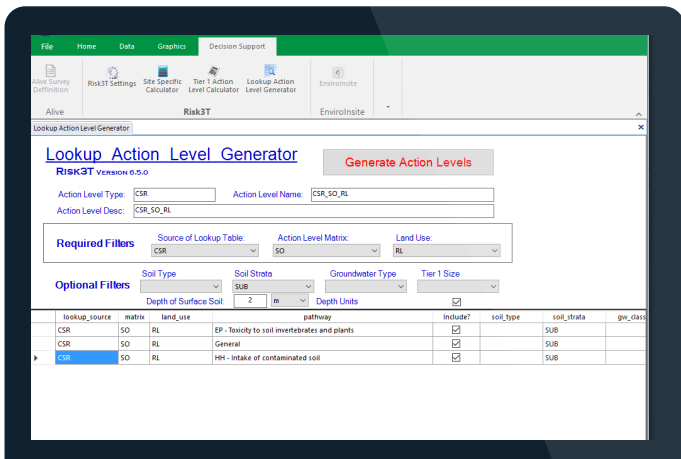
File Home Data Graphics Decision Support

Alive Survey Definition
Alive

Risk3T Settings Site Specific Calculator Tier 1 Action Level Calculator Lookup Action Level Generator
Risk3T

EnviroInsite
EnviroInsite

Lookup Action Level Generator

Lookup Action Level Generator
Risk3T Version 6.5.0

Generate Action Levels

Action Level Type: CSR
Action Level Name: CSR_SO_RL
Action Level Desc: CSR_SO_RL

Required Filters
Source of Lookup Table: CSR
Action Level Matrix: SO
Land Use: RL

Optional Filters
Soil Type
Soil Strata SUB
Groundwater Type
Tier 1 Size
Depth of Surface Soil: 2 m
Depth Units

| | lookup_source | matrix | land_use | pathway | Include? | soil_type | soil_strata | gw_class |
|---|---|---|---|---|---|---|---|---|
| | CSR | SO | RL | EP - Toxicity to soil invertebrates and plants | ☑ | | SUB | |
| | CSR | SO | RL | General | ☑ | | SUB | |
| ▶ | CSR | SO | RL | HH - Intake of contaminated soil | ☑ | | SUB | |